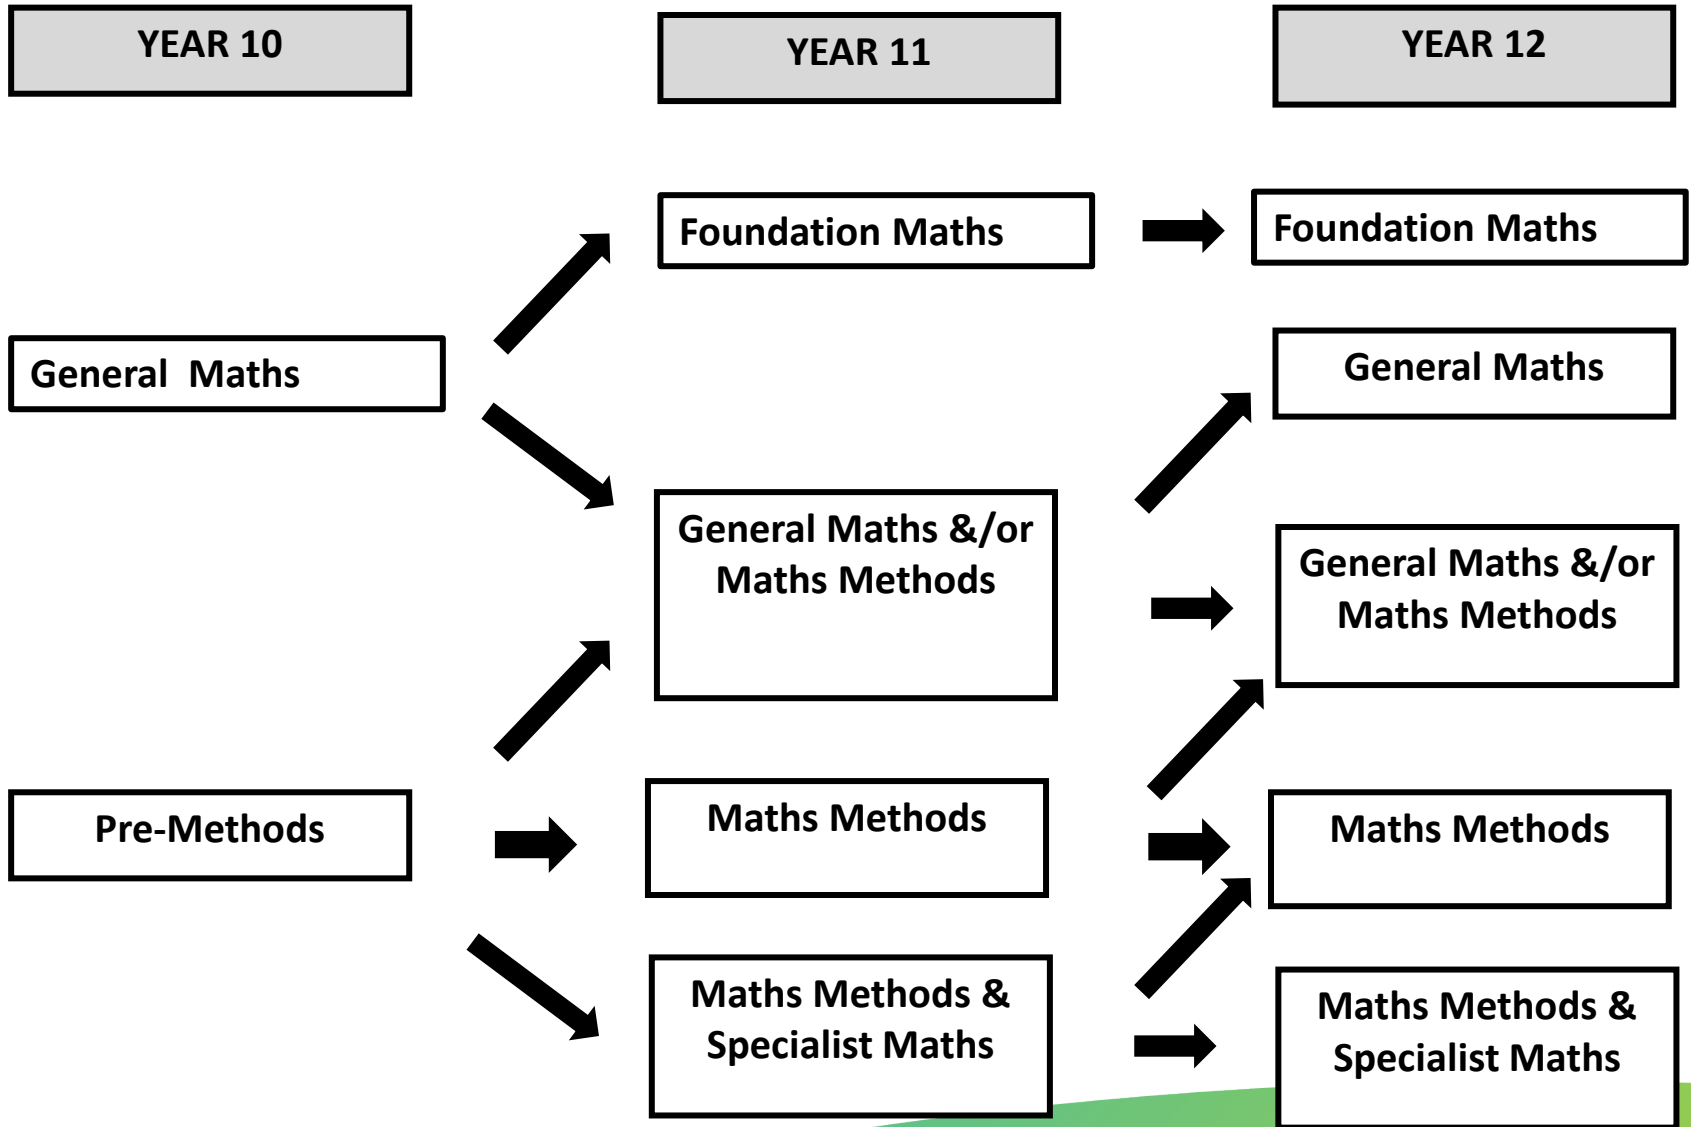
YEAR 10

YEAR 11

YEAR 12

Foundation Maths

Foundation Maths

General Maths

General Maths

General Maths &/or Maths Methods

General Maths &/or Maths Methods

Pre-Methods

Maths Methods

Maths Methods

Maths Methods & Specialist Maths

Maths Methods & Specialist Maths